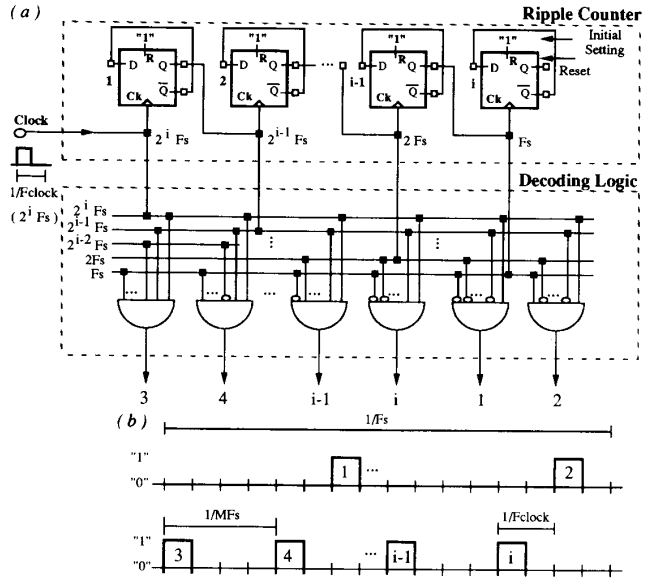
(a)

Ripple Counter

"1" D R Q $\overline{Q}$ Ck 1

"1" D R Q $\overline{Q}$ Ck 2

...

"1" D R Q $\overline{Q}$ Ck i-1

"1" D R Q $\overline{Q}$ Ck i

Initial Setting

Reset

Clock

1/Fclock

$2^i$ Fs

$2^{i-1}$ Fs

2 Fs

Fs

Decoding Logic

($2^i$ Fs)

$2^i$ Fs

$2^{i-1}$ Fs

$2^{i-2}$ Fs

2Fs

Fs

3 4 i-1 i 1 2

(b)

1/Fs

"1"
"0"

1 ... 2

1/MFs

1/Fclock

"1"
"0"

3 4 ... i-1 i